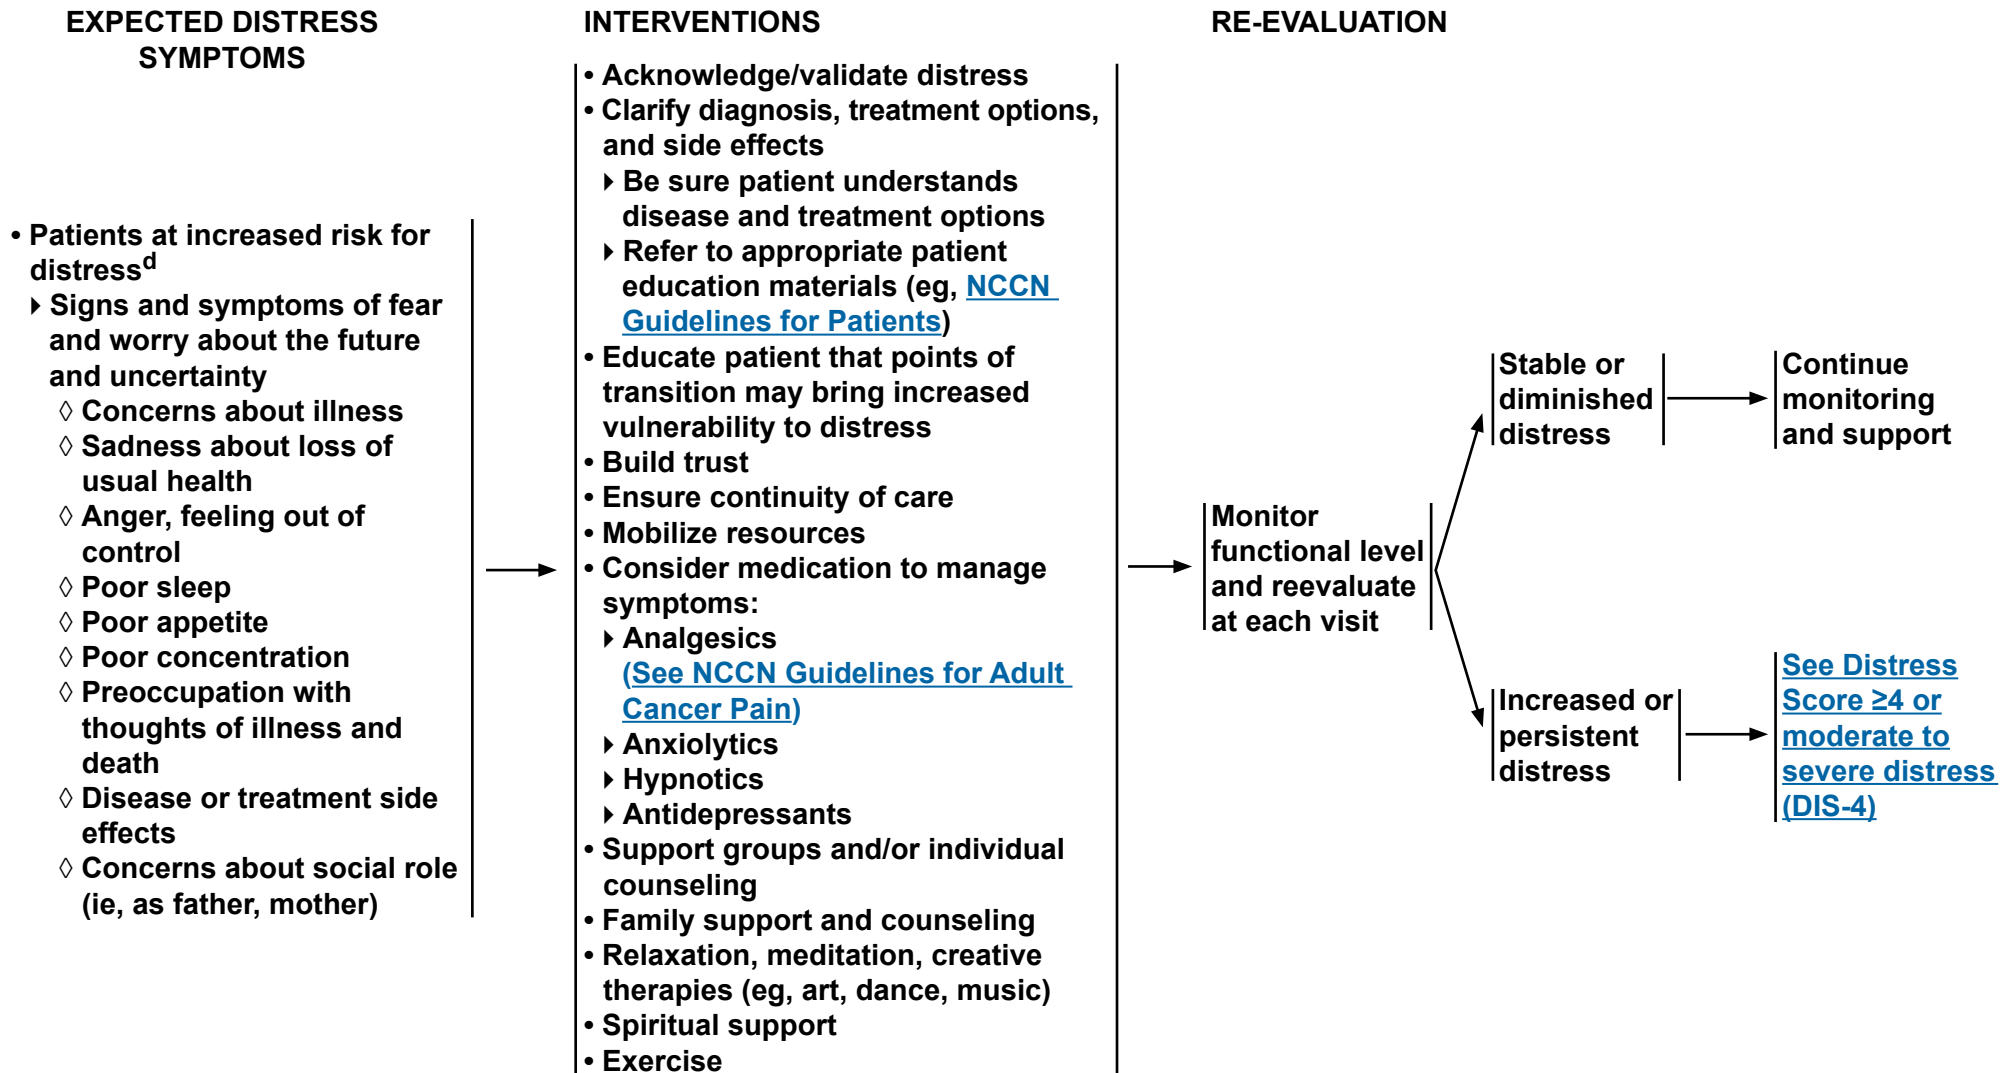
EXPECTED DISTRESS SYMPTOMS

INTERVENTIONS

RE-EVALUATION

• Patients at increased risk for distress$^{d}$
‣ Signs and symptoms of fear and worry about the future and uncertainty
◊ Concerns about illness
◊ Sadness about loss of usual health
◊ Anger, feeling out of control
◊ Poor sleep
◊ Poor appetite
◊ Poor concentration
◊ Preoccupation with thoughts of illness and death
◊ Disease or treatment side effects
◊ Concerns about social role (ie, as father, mother)

• Acknowledge/validate distress
• Clarify diagnosis, treatment options, and side effects
‣ Be sure patient understands disease and treatment options
‣ Refer to appropriate patient education materials (eg, NCCN Guidelines for Patients)
• Educate patient that points of transition may bring increased vulnerability to distress
• Build trust
• Ensure continuity of care
• Mobilize resources
• Consider medication to manage symptoms:
‣ Analgesics (See NCCN Guidelines for Adult Cancer Pain)
‣ Anxiolytics
‣ Hypnotics
‣ Antidepressants
• Support groups and/or individual counseling
• Family support and counseling
• Relaxation, meditation, creative therapies (eg, art, dance, music)
• Spiritual support
• Exercise

Monitor functional level and reevaluate at each visit

Stable or diminished distress

Continue monitoring and support

Increased or persistent distress

See Distress Score ≥4 or moderate to severe distress (DIS-4)